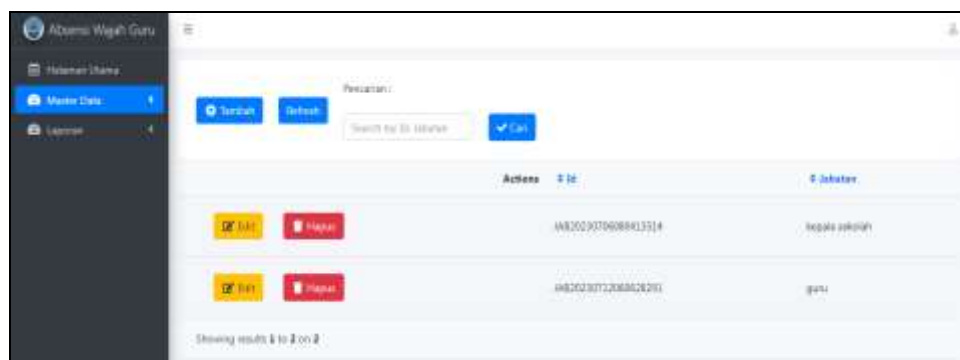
Absensi Wajah Guru

Halaman Utama

Master Data

Laporan

Tambah

Refresh

Pencarian :

Search by ID Jabatan

Cari

| Actions | Id | Jabatan |
|---|---|---|
| Edit Hapus | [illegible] | kepala sekolah |
| Edit Hapus | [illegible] | guru |

Showing results 1 to 2 on 2